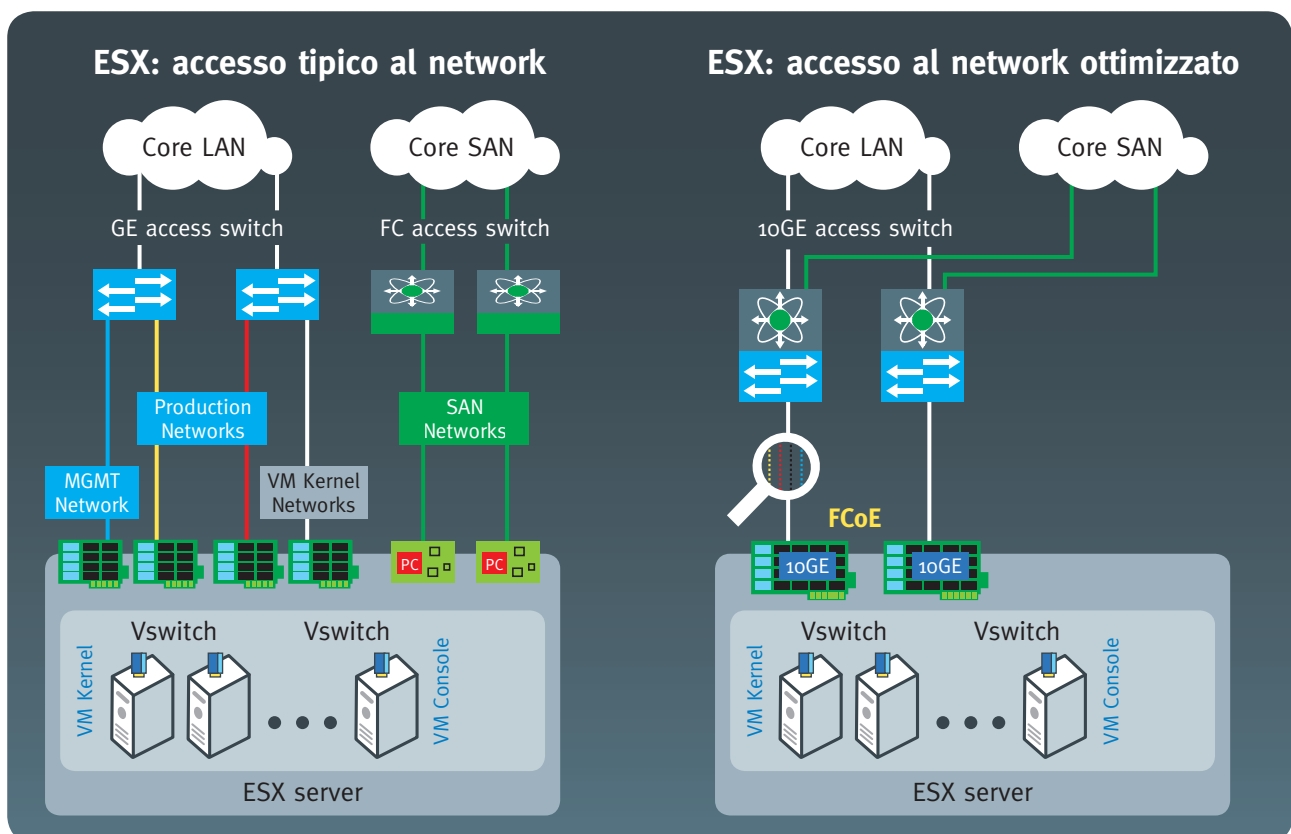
ESX: accesso tipico al network

Core LAN

Core SAN

GE access switch

FC access switch

Production Networks

SAN Networks

MGMT Network

VM Kernel Networks

PC

PC

Vswitch

Vswitch

VM Kernel

VM Console

ESX server

ESX: accesso al network ottimizzato

Core LAN

Core SAN

10GE access switch

FCoE

10GE

10GE

Vswitch

Vswitch

VM Kernel

VM Console

ESX server